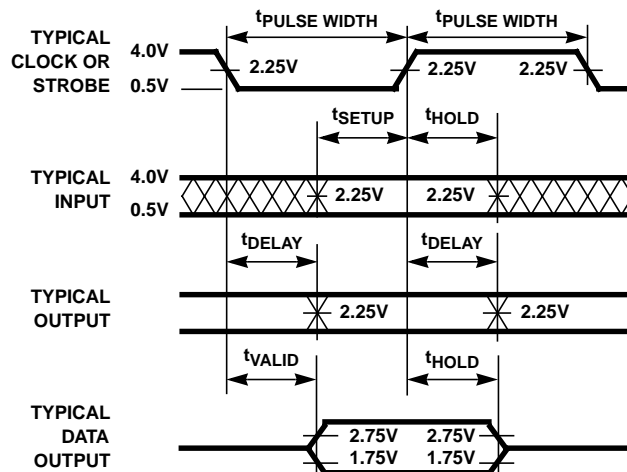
$t_{PULSE\ WIDTH}$

$t_{PULSE\ WIDTH}$

TYPICAL CLOCK OR STROBE

4.0V

0.5V

2.25V

2.25V

2.25V

$t_{SETUP}$

$t_{HOLD}$

TYPICAL INPUT

4.0V

0.5V

2.25V

2.25V

$t_{DELAY}$

$t_{DELAY}$

TYPICAL OUTPUT

2.25V

2.25V

$t_{VALID}$

$t_{HOLD}$

TYPICAL DATA OUTPUT

2.75V

2.75V

1.75V

1.75V